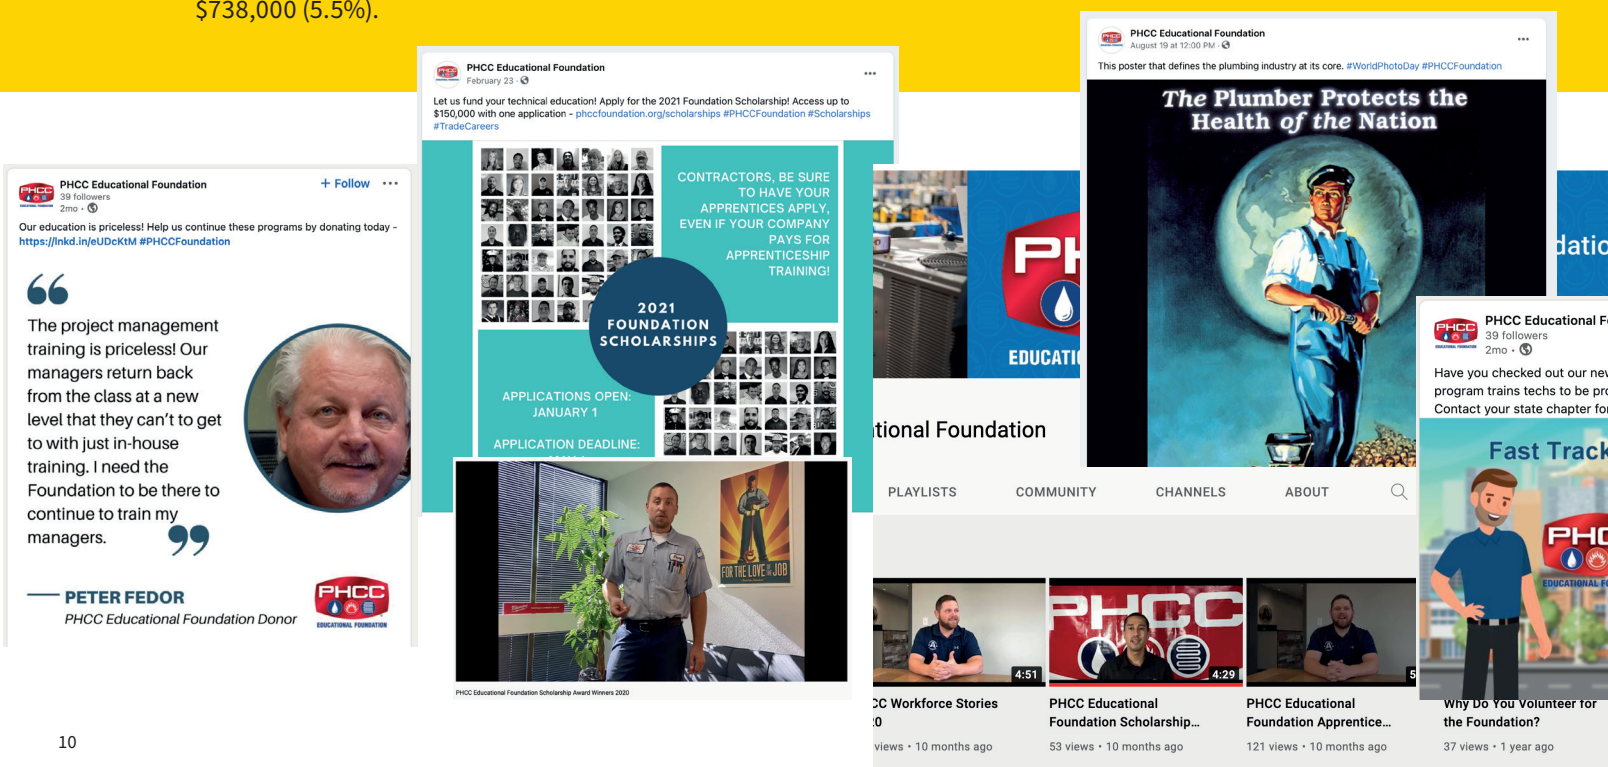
$738,000 (5.5%).

PHCC Educational Foundation
39 followers
2mo •

+ Follow •••

Our education is priceless! Help us continue these programs by donating today - https://lnkd.in/eUDcKtM #PHCCFoundation

The project management training is priceless! Our managers return back from the class at a new level that they can't to get to with just in-house training. I need the Foundation to be there to continue to train my managers.

— PETER FEDOR
PHCC Educational Foundation Donor

PHCC
EDUCATIONAL FOUNDATION

PHCC Educational Foundation
February 23 •

•••

Let us fund your technical education! Apply for the 2021 Foundation Scholarship! Access up to $150,000 with one application - phccfoundation.org/scholarships #PHCCFoundation #Scholarships #TradeCareers

CONTRACTORS, BE SURE TO HAVE YOUR APPRENTICES APPLY, EVEN IF YOUR COMPANY PAYS FOR APPRENTICESHIP TRAINING!

2021 FOUNDATION SCHOLARSHIPS

APPLICATIONS OPEN: JANUARY 1

APPLICATION DEADLINE:

FOR THE LOVE OF THE JOB

PHCC Educational Foundation Scholarship Award Winners 2020

PH
EDUCATI

tional Foundation

PLAYLISTS COMMUNITY CHANNELS ABOUT

4:51
CC Workforce Stories
0
views • 10 months ago

PHCC
4:29
PHCC Educational Foundation Scholarship...
53 views • 10 months ago

5
PHCC Educational Foundation Apprentice...
121 views • 10 months ago

PHCC Educational Foundation
August 19 at 12:00 PM •

•••

This poster that defines the plumbing industry at its core. #WorldPhotoDay #PHCCFoundation

The Plumber Protects the Health of the Nation

datio

PHCC Educational F
39 followers
2mo •

Have you checked out our ne
program trains techs to be pr
Contact your state chapter fo

Fast Track

PHC
EDUCATIONAL F

Why Do You Volunteer for the Foundation?
37 views • 1 year ago

10